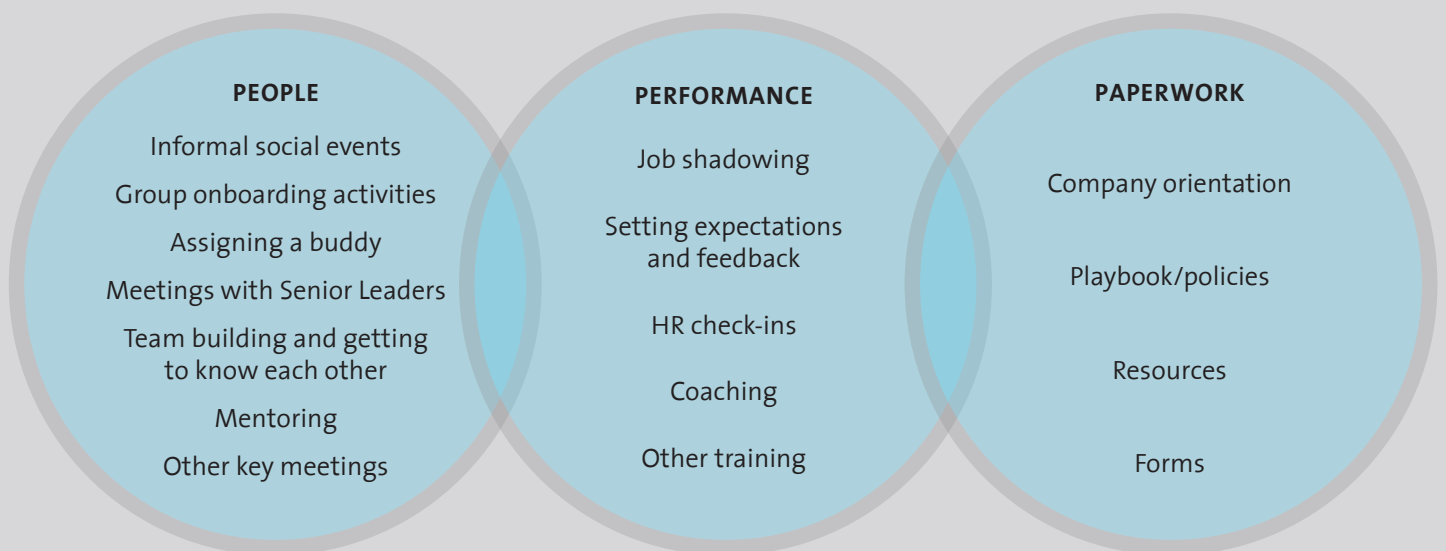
PEOPLE

Informal social events

Group onboarding activities

Assigning a buddy

Meetings with Senior Leaders

Team building and getting to know each other

Mentoring

Other key meetings

PERFORMANCE

Job shadowing

Setting expectations and feedback

HR check-ins

Coaching

Other training

PAPERWORK

Company orientation

Playbook/policies

Resources

Forms